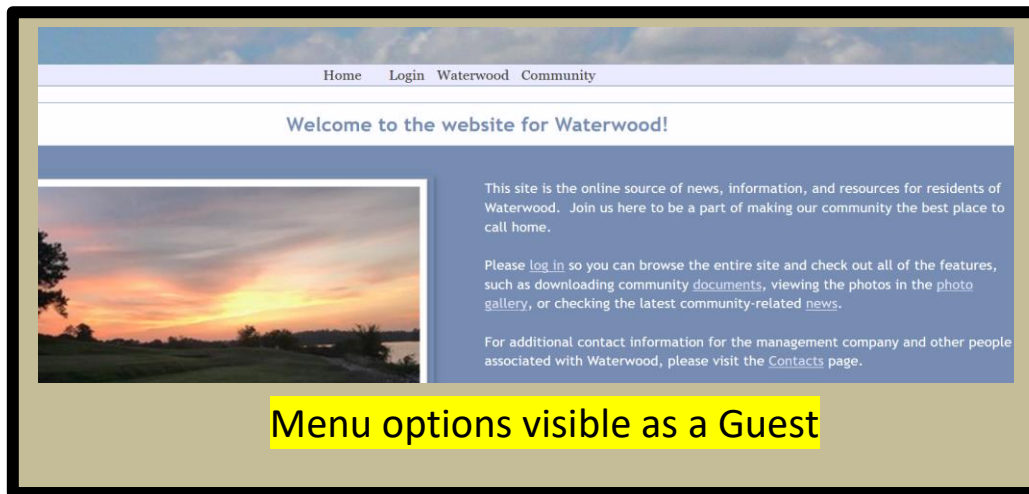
Home Login Waterwood Community

Welcome to the website for Waterwood!

This site is the online source of news, information, and resources for residents of Waterwood. Join us here to be a part of making our community the best place to call home.

Please log in so you can browse the entire site and check out all of the features, such as downloading community documents, viewing the photos in the photo gallery, or checking the latest community-related news.

For additional contact information for the management company and other people associated with Waterwood, please visit the Contacts page.

Menu options visible as a Guest